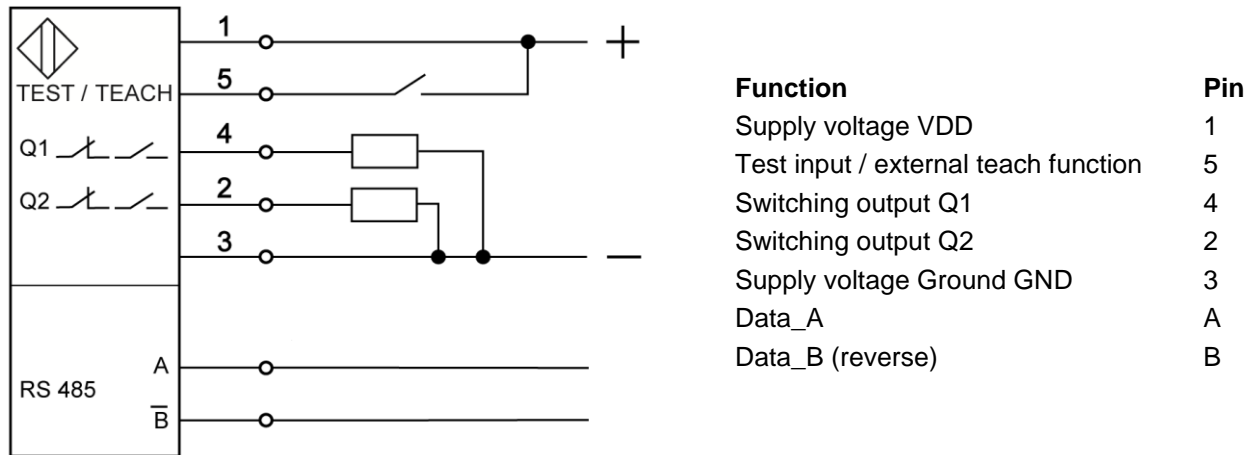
TEST / TEACH
Q1
Q2
1
5
4
2
3
+
—
RS 485
A
$\overline{B}$

| Function | Pin |
|---|---|
| Supply voltage VDD | 1 |
| Test input / external teach function | 5 |
| Switching output Q1 | 4 |
| Switching output Q2 | 2 |
| Supply voltage Ground GND | 3 |
| Data_A | A |
| Data_B (reverse) | B |